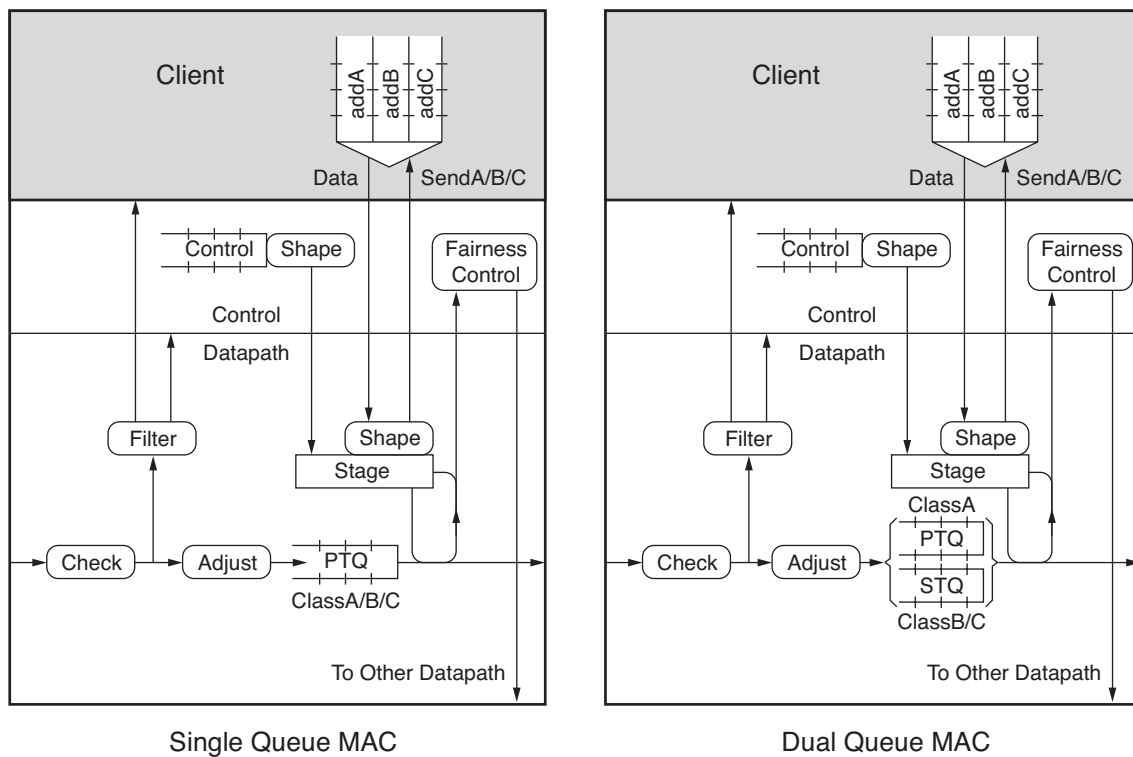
Client

addA addB addC

Data SendA/B/C

Control Shape

Fairness Control

Control

Datapath

Filter

Shape

Stage

Check Adjust PTQ

ClassA/B/C

To Other Datapath

Single Queue MAC

Client

addA addB addC

Data SendA/B/C

Control Shape

Fairness Control

Control

Datapath

Filter

Shape

Stage

ClassA

Check Adjust PTQ

STQ

ClassB/C

To Other Datapath

Dual Queue MAC